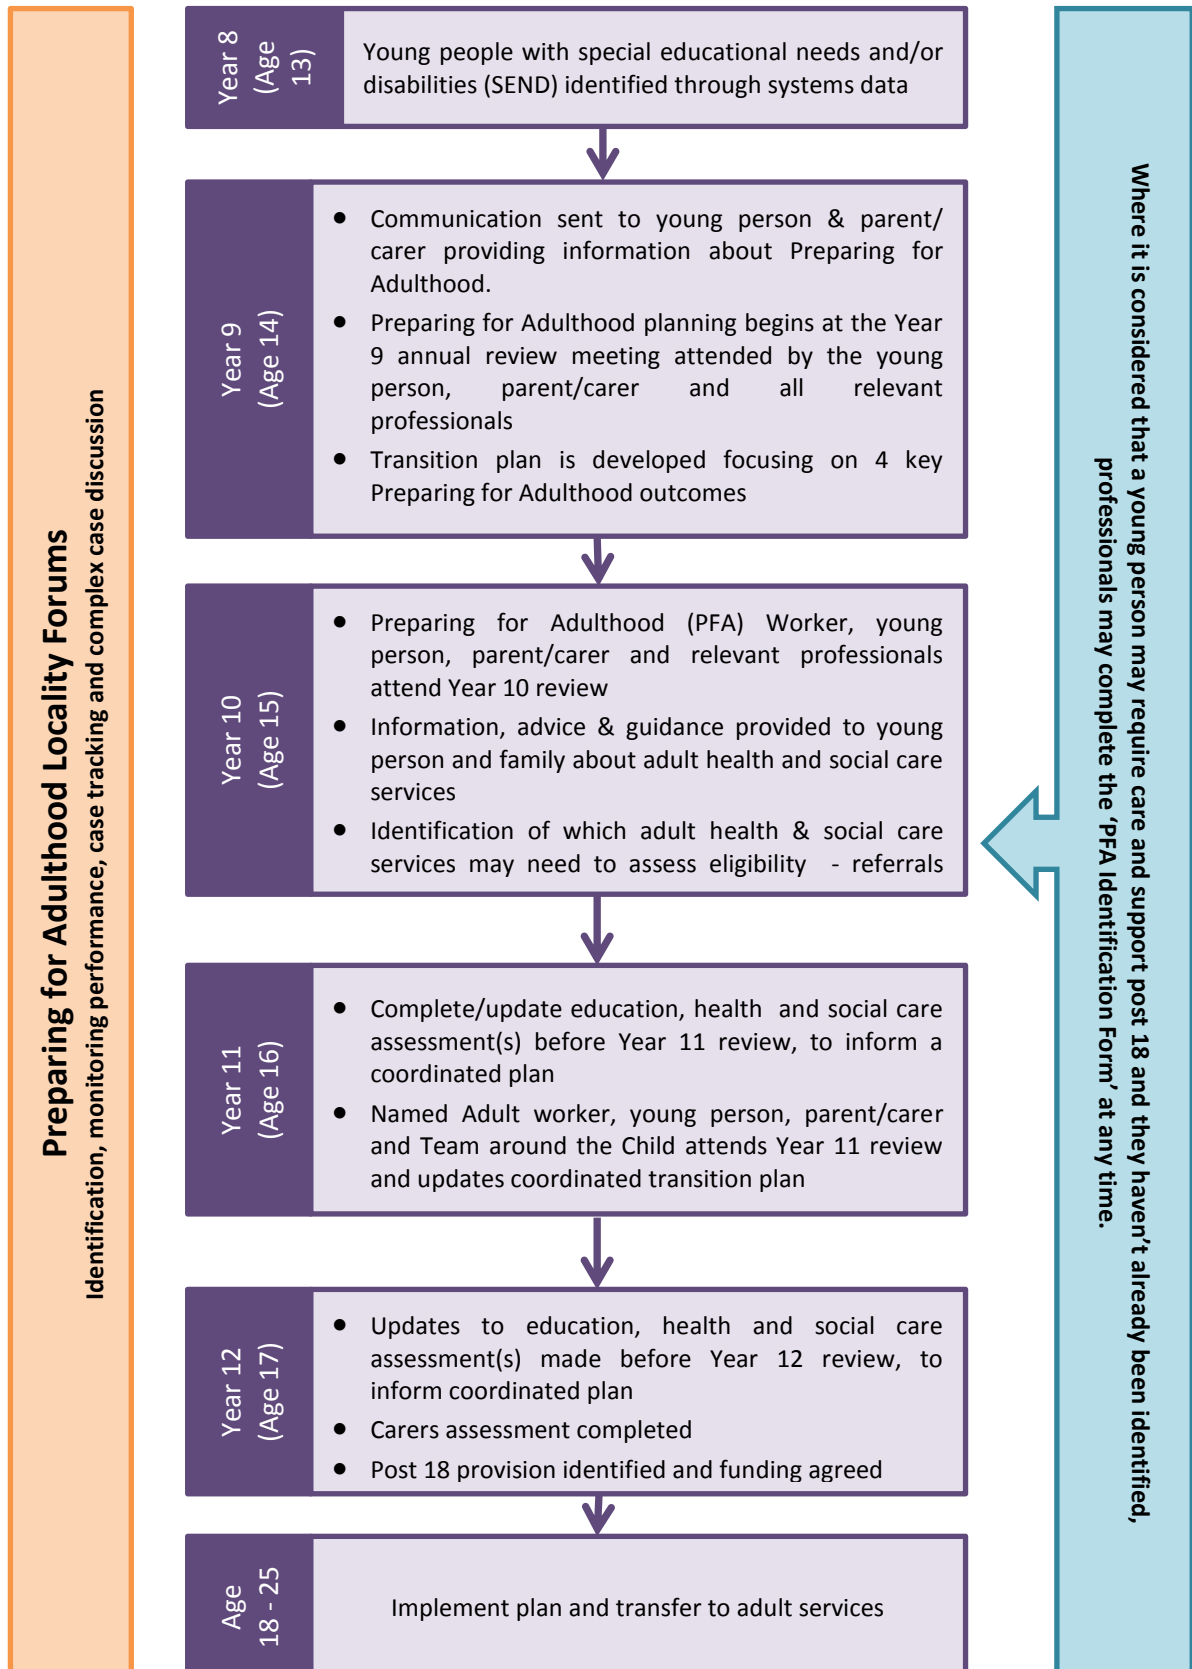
Preparing for Adulthood Locality Forums
Identification, monitoring performance, case tracking and complex case discussion

Year 8 (Age 13)

Young people with special educational needs and/or disabilities (SEND) identified through systems data

Year 9 (Age 14)

- Communication sent to young person & parent/ carer providing information about Preparing for Adulthood.
- Preparing for Adulthood planning begins at the Year 9 annual review meeting attended by the young person, parent/carer and all relevant professionals
- Transition plan is developed focusing on 4 key Preparing for Adulthood outcomes

Year 10 (Age 15)

- Preparing for Adulthood (PFA) Worker, young person, parent/carer and relevant professionals attend Year 10 review
- Information, advice & guidance provided to young person and family about adult health and social care services
- Identification of which adult health & social care services may need to assess eligibility - referrals

Year 11 (Age 16)

- Complete/update education, health and social care assessment(s) before Year 11 review, to inform a coordinated plan
- Named Adult worker, young person, parent/carer and Team around the Child attends Year 11 review and updates coordinated transition plan

Year 12 (Age 17)

- Updates to education, health and social care assessment(s) made before Year 12 review, to inform coordinated plan
- Carers assessment completed
- Post 18 provision identified and funding agreed

Age 18 - 25

Implement plan and transfer to adult services

Where it is considered that a young person may require care and support post 18 and they haven't already been identified, professionals may complete the 'PFA Identification Form' at any time.